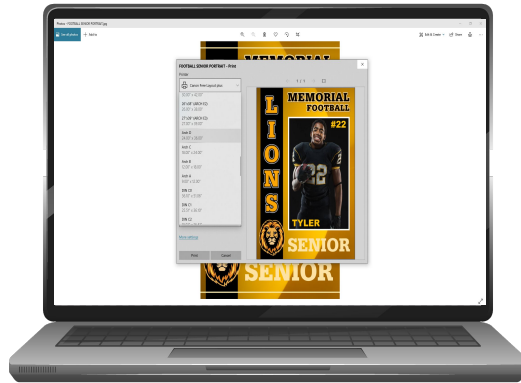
Photos - FOOTBALL SENIOR PORTRAIT.jpg

See all photos

Add to

Edit & Create

Share

MEMORIAL

FOOTBALL SENIOR PORTRAIT - Print

Printer

Canon Print Layout plus

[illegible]

18"x30" (ARCH E2)

27"x39" (ARCH E3)

Arch E

Arch C

Arch B

Arch A

DIN C0

DIN C1

DIN C2

More settings

Print

Cancel

1 / 1

MEMORIAL

FOOTBALL

LIONS

#22

22

TYLER

SENIOR

SENIOR